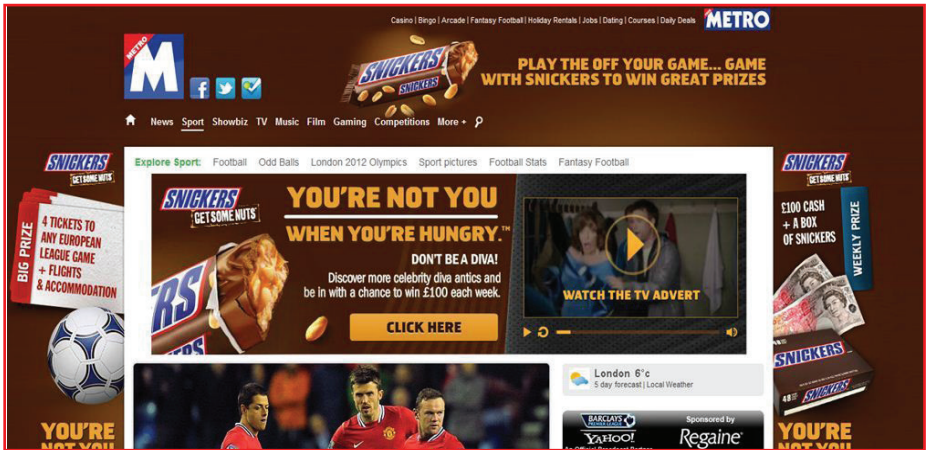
Casino | Bingo | Arcade | Fantasy Football | Holiday Rentals | Jobs | Dating | Courses | Daily Deals

METRO

METRO M

SNICKERS

PLAY THE OFF YOUR GAME... GAME WITH SNICKERS TO WIN GREAT PRIZES

News Sport Showbiz TV Music Film Gaming Competitions More +

SNICKERS GET SOME NUTS

BIG PRIZE

4 TICKETS TO ANY EUROPEAN LEAGUE GAME + FLIGHTS & ACCOMMODATION

Explore Sport: Football Odd Balls London 2012 Olympics Sport pictures Football Stats Fantasy Football

SNICKERS GET SOME NUTS

YOU'RE NOT YOU WHEN YOU'RE HUNGRY.™

DON'T BE A DIVA!

Discover more celebrity diva antics and be in with a chance to win £100 each week.

CLICK HERE

WATCH THE TV ADVERT

SNICKERS GET SOME NUTS

£100 CASH + A BOX OF SNICKERS

WEEKLY PRIZE

SNICKERS

London 6°c

5 day forecast | Local Weather

BARCLAYS PREMIER LEAGUE

YAHOO!

Sponsored by

Regaine

YOU'RE NOT YOU

YOU'RE NOT YOU